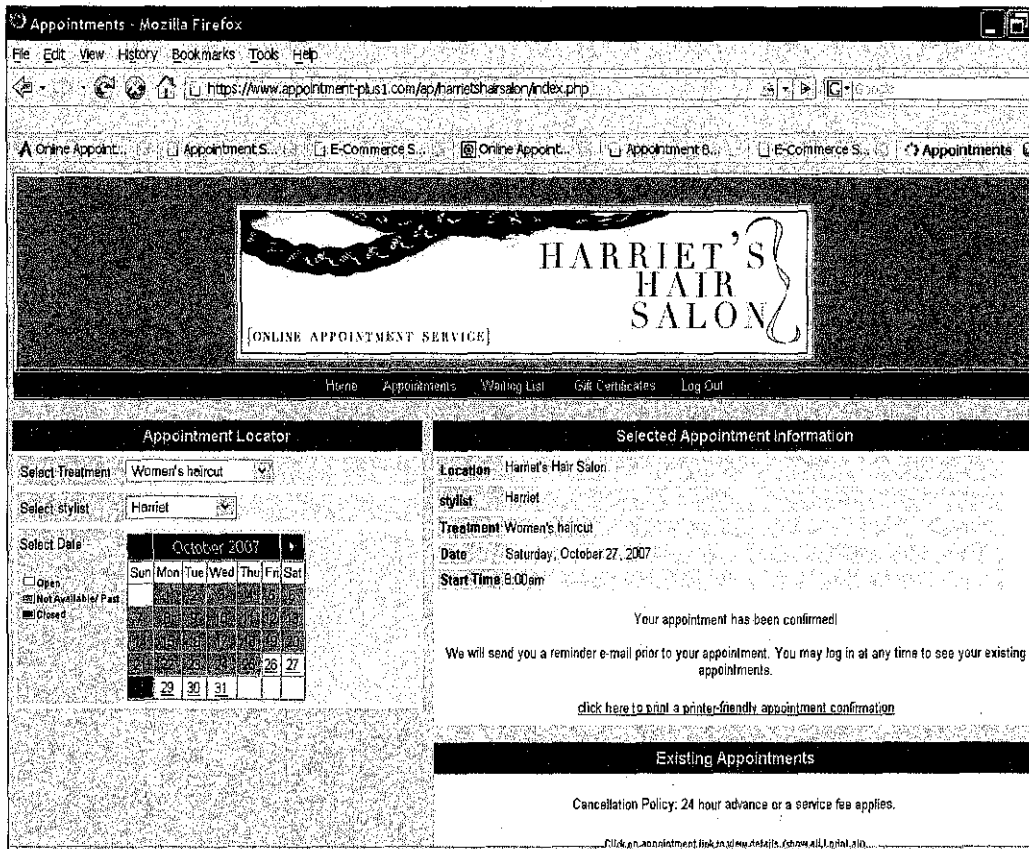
Appointments - Mozilla Firefox

File Edit View History Bookmarks Tools Help

https://www.appointment-plus1.com/ap/harrietshairsalon/index.php

Online Appoint... Appointment S... E-Commerce S... Online Appoint... Appointment B... E-Commerce S... Appointments

HARRIET'S HAIR SALON

[ONLINE APPOINTMENT SERVICE]

Home Appointments Waiting List Gift Certificates Log Out

Appointment Locator

Select Treatment Women's haircut

Select stylist Harriet

Select Date

Open
Not Available/ Past
Closed

October 2007

| Sun | Mon | Tue | Wed | Thu | Fri | Sat |
|---|---|---|---|---|---|---|
| | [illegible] | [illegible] | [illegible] | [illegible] | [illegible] | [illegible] |
| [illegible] | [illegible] | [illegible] | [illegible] | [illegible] | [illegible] | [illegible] |
| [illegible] | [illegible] | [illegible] | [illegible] | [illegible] | 19 | 20 |
| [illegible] | 22 | 23 | 24 | 25 | 26 | 27 |
| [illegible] | 29 | 30 | 31 | | | |

Selected Appointment Information

Location Harriet's Hair Salon

stylist Harriet

Treatment Women's haircut

Date Saturday, October 27, 2007

Start Time 8:00am

Your appointment has been confirmed!

We will send you a reminder e-mail prior to your appointment. You may log in at any time to see your existing appointments.

click here to print a printer-friendly appointment confirmation

Existing Appointments

Cancellation Policy: 24 hour advance or a service fee applies.

Click on appointment link to view details. (show all | print all)